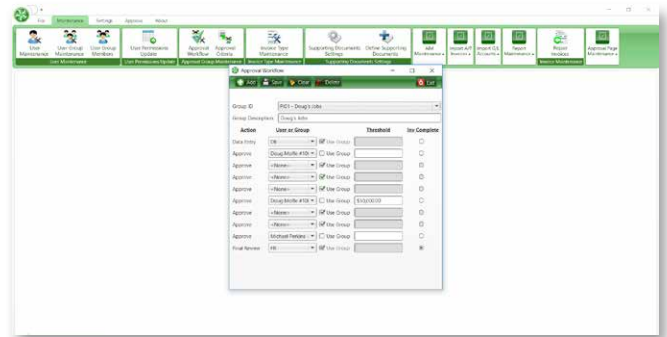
File Maintenance Settings Approve About

User Maintenance | User Group Maintenance | User Group Members
User Maintenance

User Permissions Update
User Permissions Update

Approval Workflow | Approval Criteria
Approval Group Maintenance

Invoice Type Maintenance
Invoice Type Maintenance

Supporting Documents Settings | Define Supporting Documents
Supporting Documents Settings

Add Maintenance | Import A/P Invoices | Import G/L Accounts | Report Maintenance

Reject Invoices | Approval Page Maintenance
Invoice Maintenance

Approval Workflow

Add | Save | Clear | Delete | Exit

Group ID: PO1 - Doug's Jobs
Group Description: Doug's Jobs

| Action | User or Group | | Threshold | Inv Complete |
|---|---|---|---|---|
| Data Entry | DE | Use Group | | |
| Approve | Doug Wolfe #10 | Use Group | | |
| Approve | <None> | Use Group | | |
| Approve | <None> | Use Group | | |
| Approve | <None> | Use Group | | |
| Approve | Doug Wolfe #10 | Use Group | $100,000.00 | |
| Approve | <None> | Use Group | | |
| Approve | <None> | Use Group | | |
| Approve | Michael Fedder | Use Group | | |
| Final Review | FR | Use Group | | |